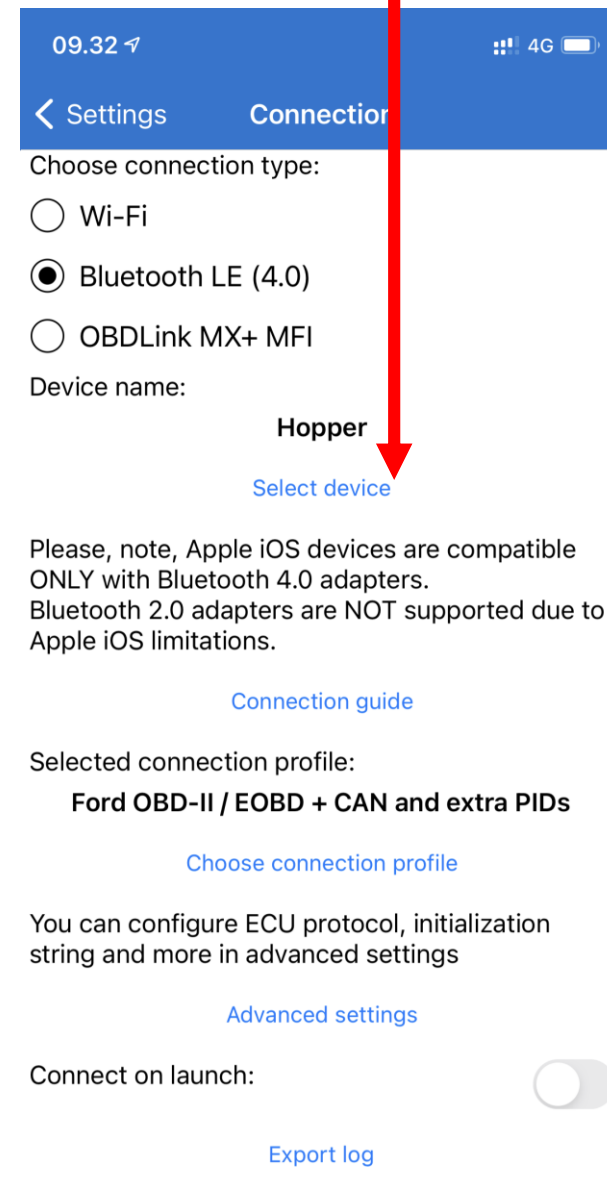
09.32 4G

< Settings Connectio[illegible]

Choose connection type:

Wi-Fi

Bluetooth LE (4.0)

OBDLink MX+ MFI

Device name:

Hopper

Select device

Please, note, Apple iOS devices are compatible ONLY with Bluetooth 4.0 adapters.
Bluetooth 2.0 adapters are NOT supported due to Apple iOS limitations.

Connection guide

Selected connection profile:

Ford OBD-II / EOBD + CAN and extra PIDs

Choose connection profile

You can configure ECU protocol, initialization string and more in advanced settings

Advanced settings

Connect on launch:

Export log